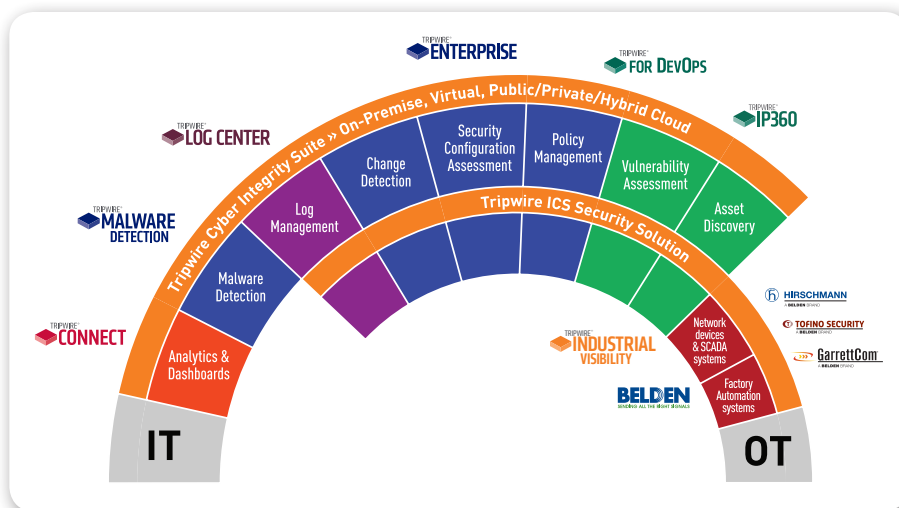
TRIPWIRE ENTERPRISE

TRIPWIRE FOR DEVOPS

TRIPWIRE IP360

TRIPWIRE LOG CENTER

TRIPWIRE MALWARE DETECTION

TRIPWIRE CONNECT

Tripwire Cyber Integrity Suite » On-Premise, Virtual, Public/Private/Hybrid Cloud

Analytics & Dashboards

Malware Detection

Log Management

Change Detection

Security Configuration Assessment

Policy Management

Vulnerability Assessment

Asset Discovery

Tripwire ICS Security Solution

Network devices & SCADA systems

Factory Automation systems

TRIPWIRE INDUSTRIAL VISIBILITY

BELDEN SENDING ALL THE RIGHT SIGNALS

HIRSCHMANN A BELDEN BRAND

TOFINO SECURITY A BELDEN BRAND

GarrettCom A BELDEN BRAND

IT

OT